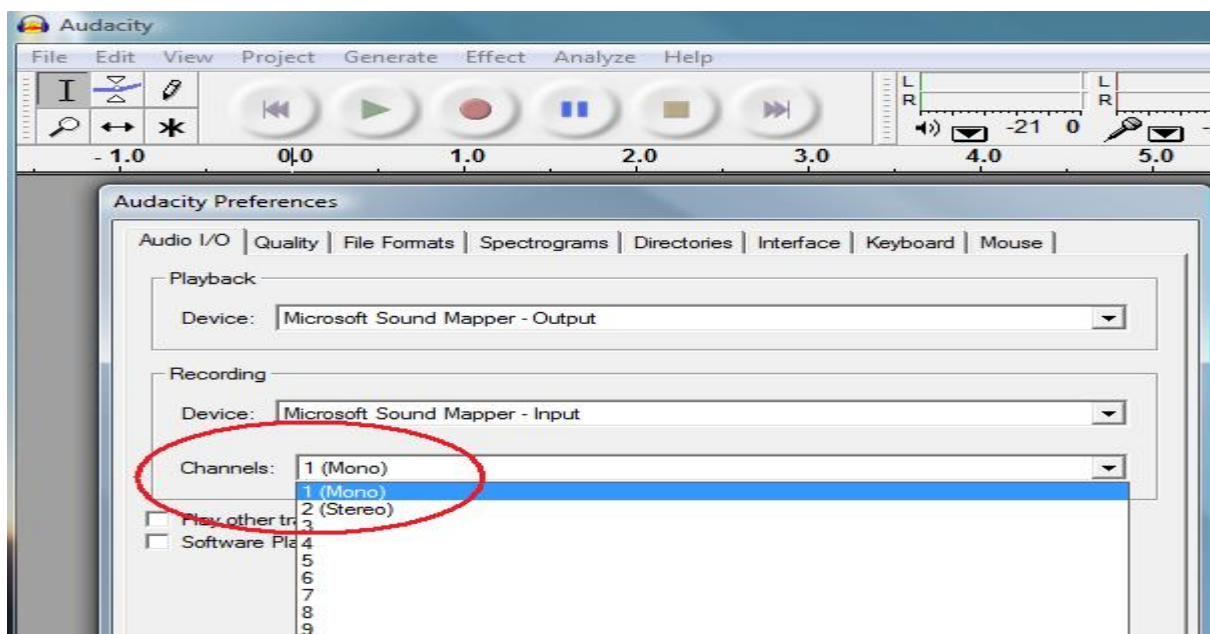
Audacity

File Edit View Project Generate Effect Analyze Help

L
R
-21 0
L
R

- 1.0 0.0 1.0 2.0 3.0 4.0 5.0

Audacity Preferences

Audio I/O | Quality | File Formats | Spectrograms | Directories | Interface | Keyboard | Mouse

Playback

Device: Microsoft Sound Mapper - Output

Recording

Device: Microsoft Sound Mapper - Input

Channels: 1 (Mono)

1 (Mono)
2 (Stereo)
3
4
5
6
7
8
9

Play other tr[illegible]

Software Pla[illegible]